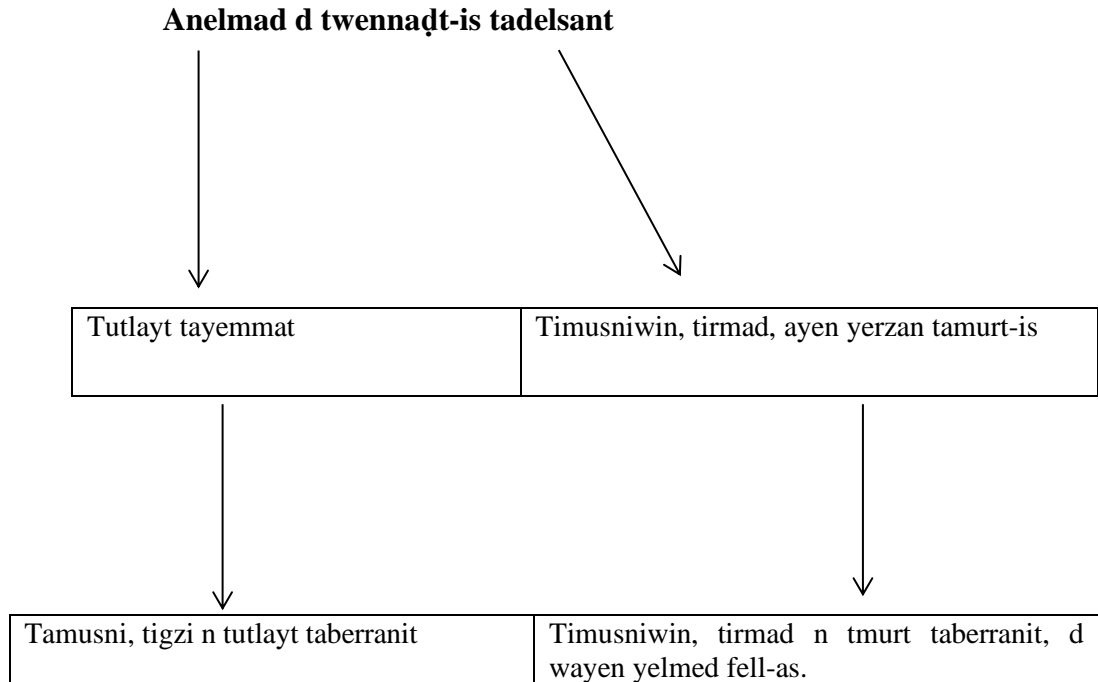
**Anelmad d twennaḍt-is tadelsant**

| Tutlayt tayemmat | Timusniwin, tirmad, ayen yerzan tamurt-is |
|---|---|

| Tamusni, tigzi n tutlayt taberranit | Timusniwin, tirmad n tmurt taberranit, d wayen yelmed fell-as. |
|---|---|